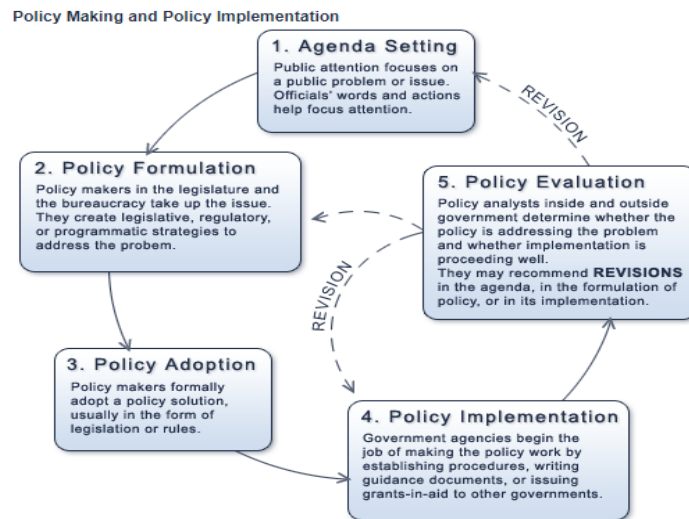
Policy Making and Policy Implementation

1. Agenda Setting
Public attention focuses on a public problem or issue. Officials' words and actions help focus attention.

REVISION

2. Policy Formulation
Policy makers in the legislature and the bureaucracy take up the issue. They create legislative, regulatory, or programmatic strategies to address the probem.

5. Policy Evaluation
Policy analysts inside and outside government determine whether the policy is addressing the problem and whether implementation is proceeding well.
They may recommend REVISIONS in the agenda, in the formulation of policy, or in its implementation.

REVISION

3. Policy Adoption
Policy makers formally adopt a policy solution, usually in the form of legislation or rules.

4. Policy Implementation
Government agencies begin the job of making the policy work by establishing procedures, writing guidance documents, or issuing grants-in-aid to other governments.